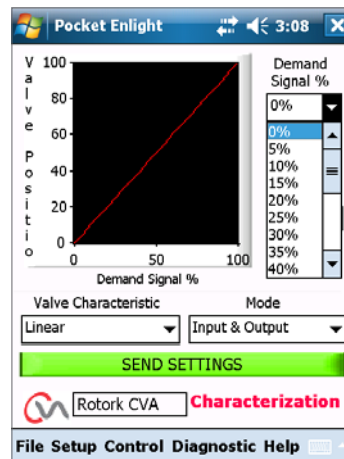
Pocket Enlight 3:08

V a l v e P o s i t i o

100
80
60
40
20
0
0
50
100
Demand Signal %

Demand Signal %
0%
0%
5%
10%
15%
20%
25%
30%
35%
40%

Valve Characteristic
Linear
Mode
Input & Output

SEND SETTINGS

Rotork CVA
Characterization

File Setup Control Diagnostic Help